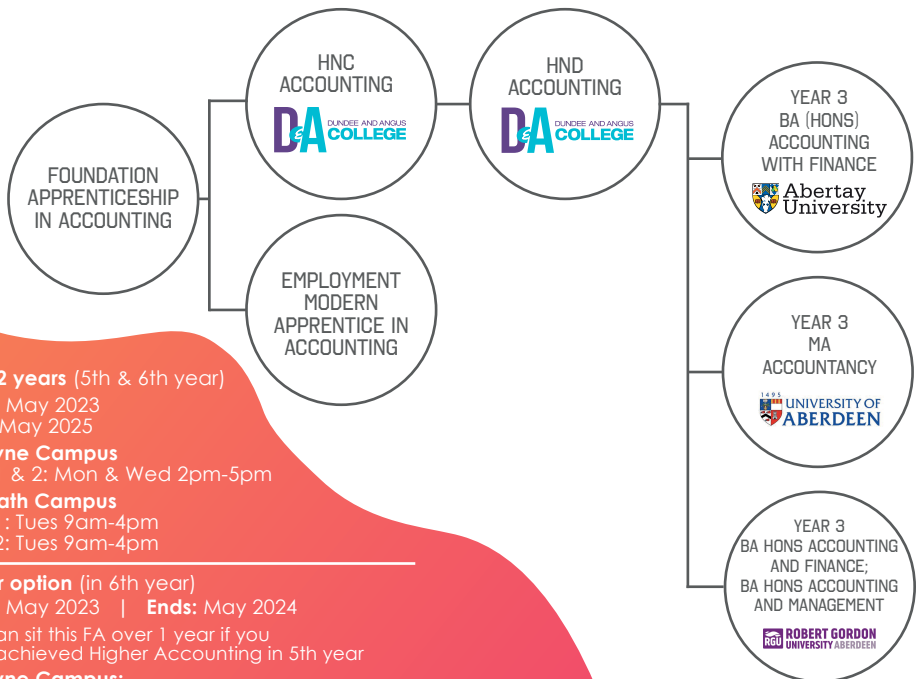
FOUNDATION APPRENTICESHIP IN ACCOUNTING

HNC ACCOUNTING

D&A DUNDEE AND ANGUS COLLEGE

HND ACCOUNTING

D&A DUNDEE AND ANGUS COLLEGE

EMPLOYMENT MODERN APPRENTICE IN ACCOUNTING

YEAR 3 BA (HONS) ACCOUNTING WITH FINANCE

Abertay University

YEAR 3 MA ACCOUNTANCY

1495 UNIVERSITY OF ABERDEEN

YEAR 3 BA HONS ACCOUNTING AND FINANCE; BA HONS ACCOUNTING AND MANAGEMENT

RGU ROBERT GORDON UNIVERSITY ABERDEEN

2 years (5th & 6th year)
May 2023
May 2025

yne Campus
& 2: Mon & Wed 2pm-5pm

ath Campus
: Tues 9am-4pm
2: Tues 9am-4pm

r option (in 6th year)
May 2023 | Ends: May 2024

an sit this FA over 1 year if you achieved Higher Accounting in 5th year

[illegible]